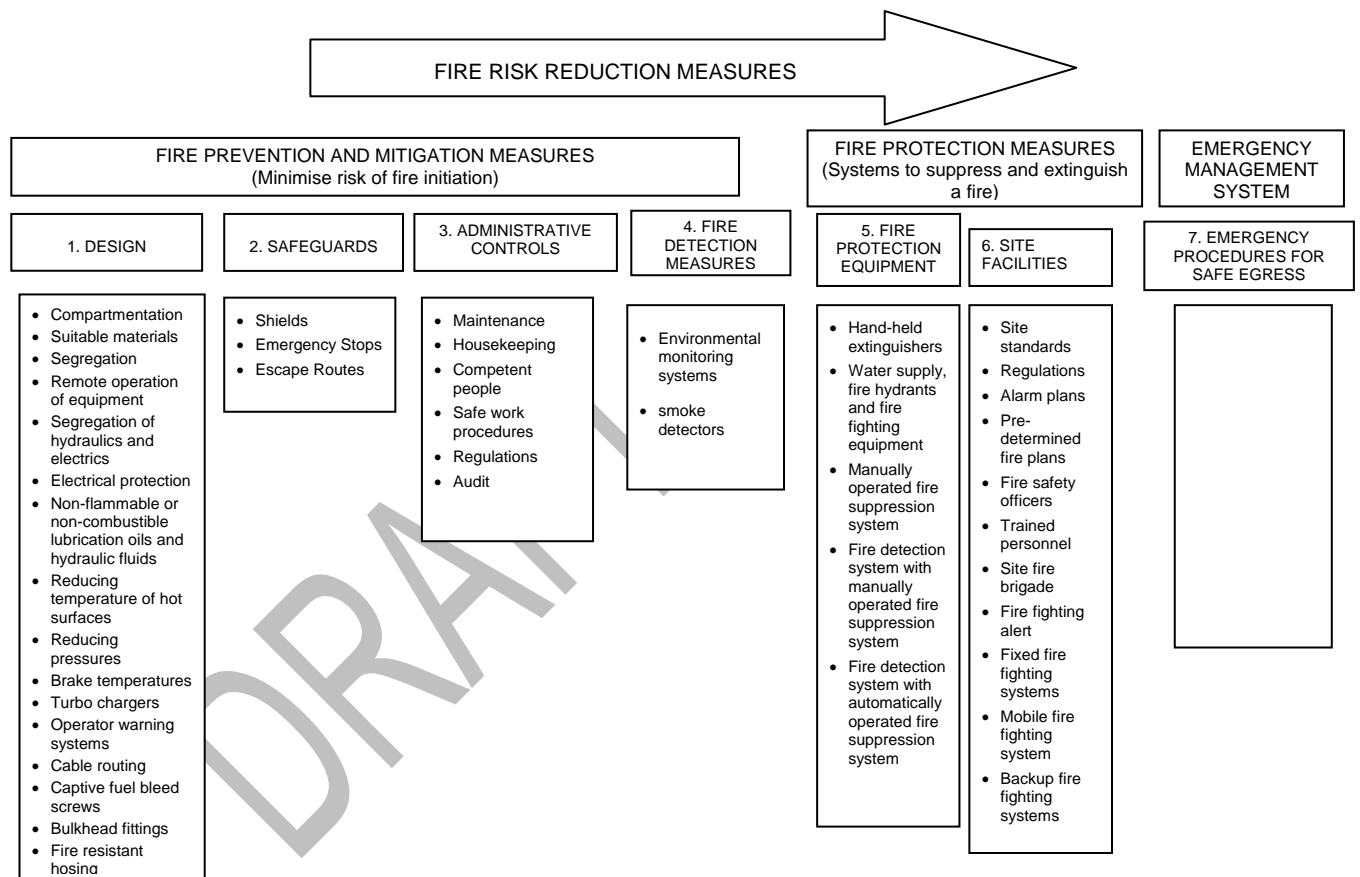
FIRE RISK REDUCTION MEASURES

FIRE PREVENTION AND MITIGATION MEASURES
(Minimise risk of fire initiation)

FIRE PROTECTION MEASURES
(Systems to suppress and extinguish a fire)

EMERGENCY MANAGEMENT SYSTEM

1. DESIGN

- Compartmentation
- Suitable materials
- Segregation
- Remote operation of equipment
- Segregation of hydraulics and electrics
- Electrical protection
- Non-flammable or non-combustible lubrication oils and hydraulic fluids
- Reducing temperature of hot surfaces
- Reducing pressures
- Brake temperatures
- Turbo chargers
- Operator warning systems
- Cable routing
- Captive fuel bleed screws
- Bulkhead fittings
- Fire resistant hosing

2. SAFEGUARDS

- Shields
- Emergency Stops
- Escape Routes

3. ADMINISTRATIVE CONTROLS

- Maintenance
- Housekeeping
- Competent people
- Safe work procedures
- Regulations
- Audit

4. FIRE DETECTION MEASURES

- Environmental monitoring systems
- smoke detectors

5. FIRE PROTECTION EQUIPMENT

- Hand-held extinguishers
- Water supply, fire hydrants and fire fighting equipment
- Manually operated fire suppression system
- Fire detection system with manually operated fire suppression system
- Fire detection system with automatically operated fire suppression system

6. SITE FACILITIES

- Site standards
- Regulations
- Alarm plans
- Pre-determined fire plans
- Fire safety officers
- Trained personnel
- Site fire brigade
- Fire fighting alert
- Fixed fire fighting systems
- Mobile fire fighting system
- Backup fire fighting systems

7. EMERGENCY PROCEDURES FOR SAFE EGRESS

DRAFT